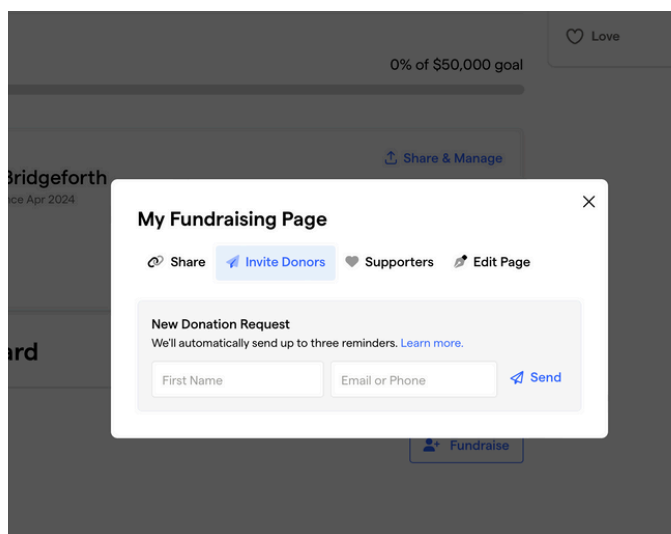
Love

0% of $50,000 goal

Bridgeforth
nce Apr 2024

Share & Manage

ard

Fundraise

My Fundraising Page

×

Share Invite Donors Supporters Edit Page

New Donation Request
We'll automatically send up to three reminders. Learn more.

First Name
Email or Phone
Send